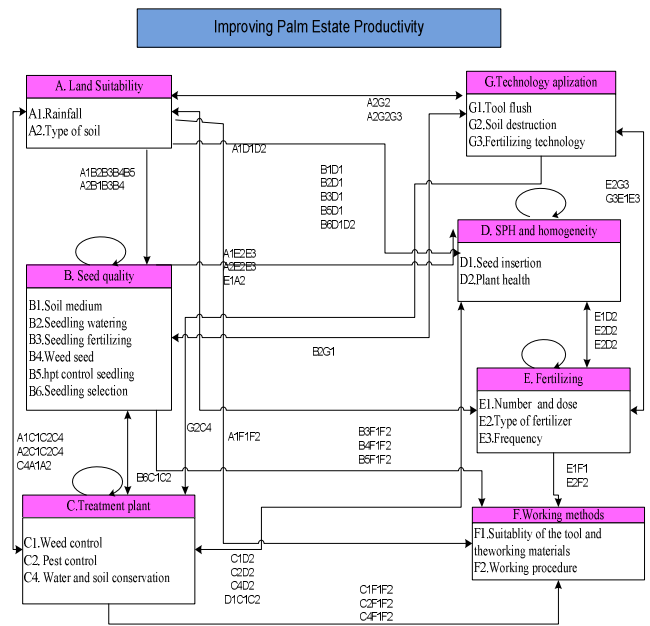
Improving Palm Estate Productivity

A. Land Suitability
A1.Rainfall
A2.Type of soil

G.Technology aplization
G1.Tool flush
G2.Soil destruction
G3.Fertilizing technology

A2G2
A2G2G3

A1D1D2

A1B2B3B4B5
A2B1B3B4

B1D1
B2D1
B3D1
B5D1
B6D1D2

E2G3
G3E1E3

D. SPH and homogeneity
D1.Seed insertion
D2.Plant health

A1E2E3
A2E2E3
E1A2

B. Seed quality
B1.Soil medium
B2.Seedling watering
B3.Seedling fertilizing
B4.Weed seed
B5.hpt control seedling
B6.Seedling selection

B2G1

E1D2
E2D2
E2D2

E. Fertilizing
E1.Number and dose
E2.Type of fertilizer
E3.Frequency

A1C1C2C4
A2C1C2C4
C4A1A2

G2C4

A1F1F2

B3F1F2
B4F1F2
B5F1F2

B6C1C2

E1F1
E2F2

C.Treatment plant
C1.Weed control
C2. Pest control
C4. Water and soil conservation

F.Working methods
F1.Suitablity of the tool and theworking materials
F2.Working procedure

C1D2
C2D2
C4D2
D1C1C2

C1F1F2
C2F1F2
C4F1F2